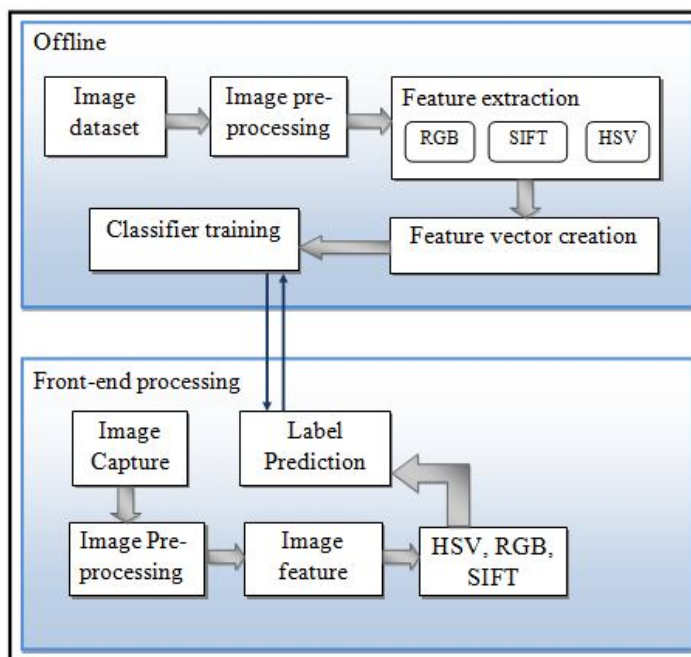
Offline

Image dataset

Image preprocessing

Feature extraction

RGB

SIFT

HSV

Classifier training

Feature vector creation

Front-end processing

Image Capture

Label Prediction

Image Preprocessing

Image feature

HSV, RGB, SIFT